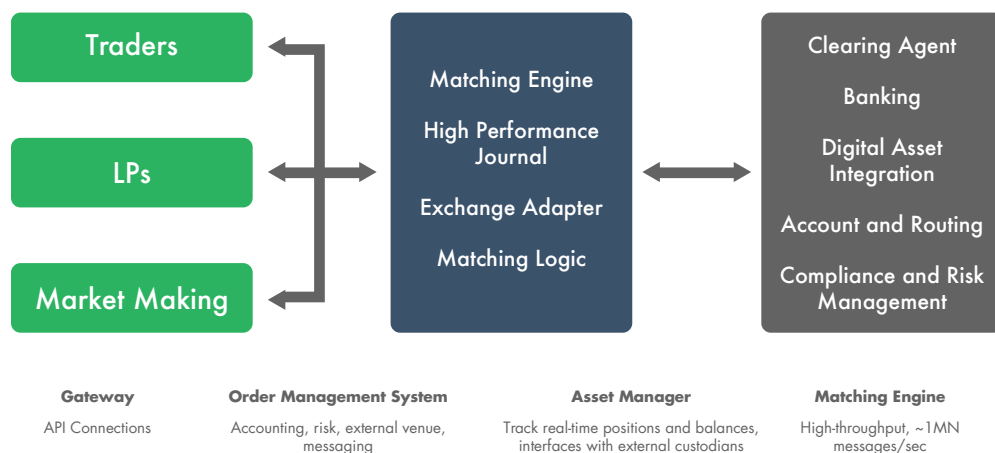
Traders

LPs

Market Making

Matching Engine

High Performance Journal

Exchange Adapter

Matching Logic

Clearing Agent

Banking

Digital Asset Integration

Account and Routing

Compliance and Risk Management

Gateway

API Connections

Order Management System

Accounting, risk, external venue, messaging

Asset Manager

Track real-time positions and balances, interfaces with external custodians

Matching Engine

High-throughput, ~1MN messages/sec